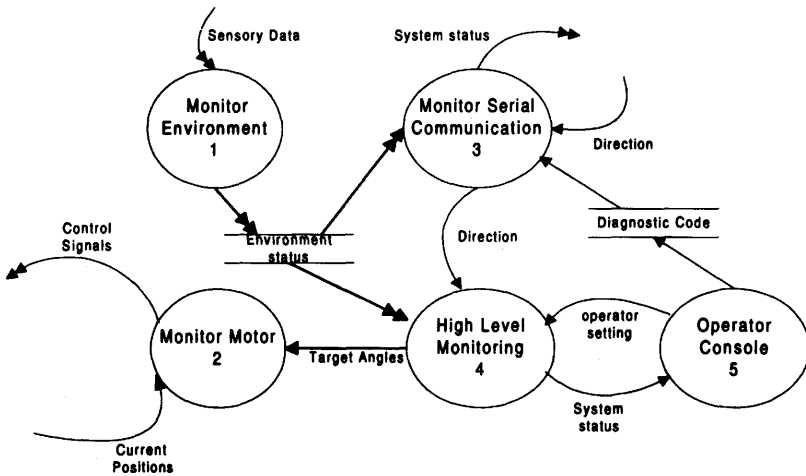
Sensory Data

Monitor Environment 1

System status

Monitor Serial Communication 3

Direction

Control Signals

Environment status

Direction

Diagnostic Code

Monitor Motor 2

Target Angles

High Level Monitoring 4

operator setting

Operator Console 5

System status

Current Positions